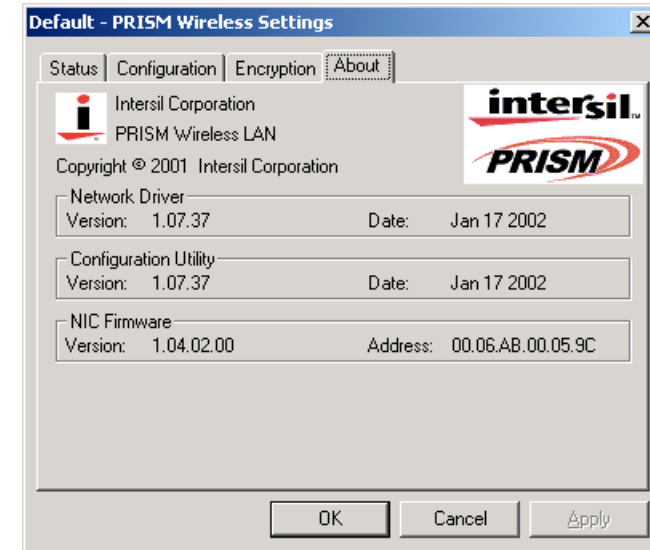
Default - PRISM Wireless Settings

Status | Configuration | Encryption | About

Intersil Corporation
PRISM Wireless LAN

intersil
PRISM

Copyright © 2001 Intersil Corporation

Network Driver
Version: 1.07.37 Date: Jan 17 2002

Configuration Utility
Version: 1.07.37 Date: Jan 17 2002

NIC Firmware
Version: 1.04.02.00 Address: 00.06.AB.00.05.9C

OK | Cancel | Apply